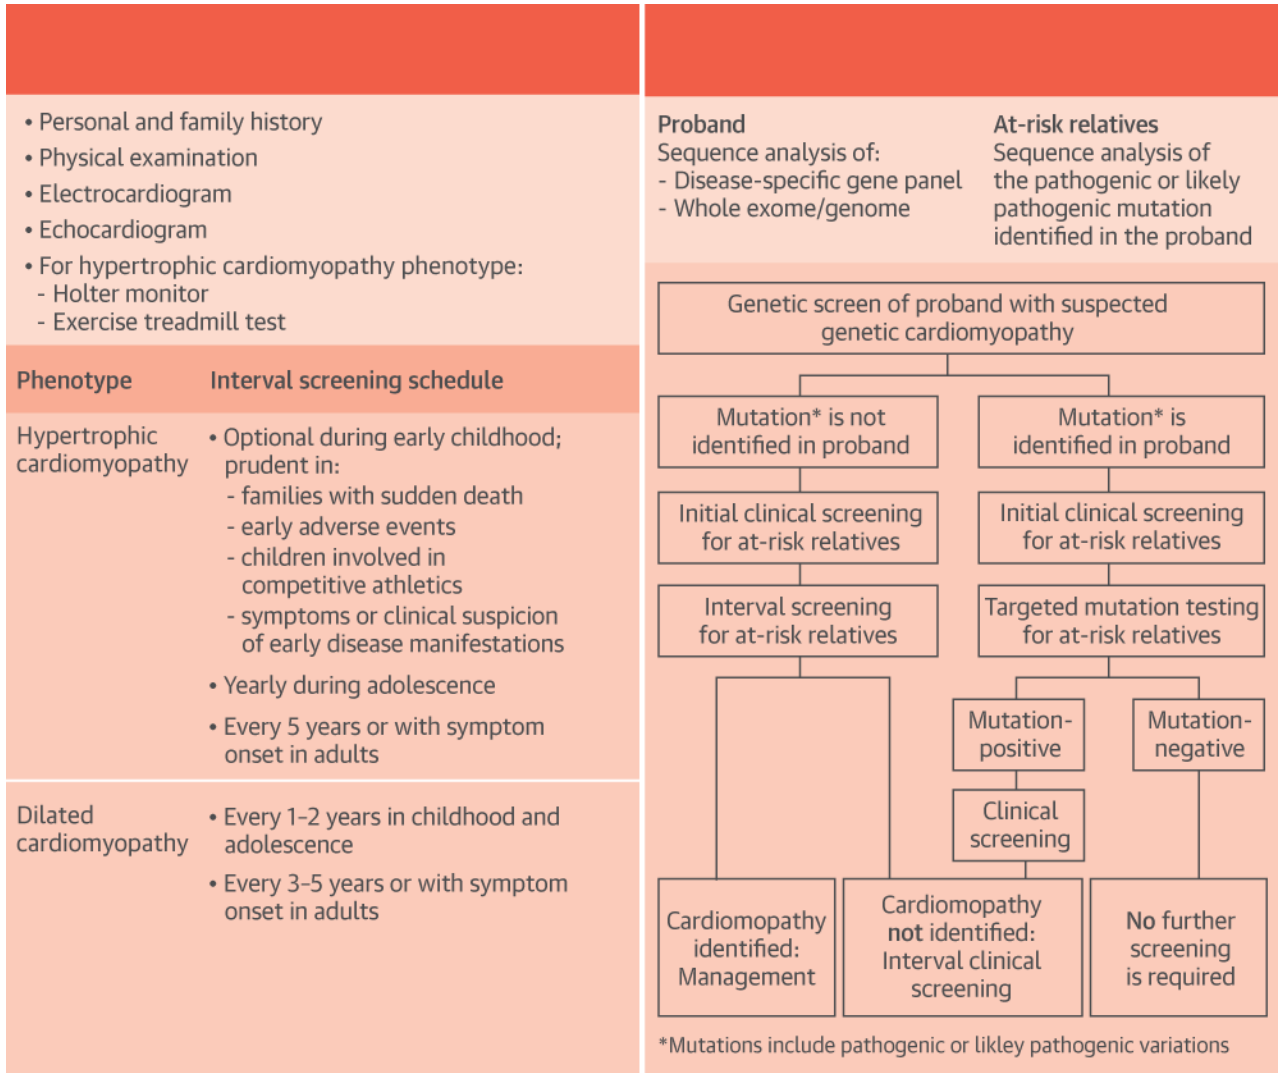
• Personal and family history
• Physical examination
• Electrocardiogram
• Echocardiogram
• For hypertrophic cardiomyopathy phenotype:
 - Holter monitor
 - Exercise treadmill test

| Phenotype | Interval screening schedule |
|---|---|
| Hypertrophic cardiomyopathy | • Optional during early childhood; prudent in: - families with sudden death - early adverse events - children involved in competitive athletics - symptoms or clinical suspicion of early disease manifestations • Yearly during adolescence • Every 5 years or with symptom onset in adults |
| Dilated cardiomyopathy | • Every 1–2 years in childhood and adolescence • Every 3–5 years or with symptom onset in adults |

Proband
Sequence analysis of:
- Disease-specific gene panel
- Whole exome/genome

At-risk relatives
Sequence analysis of the pathogenic or likely pathogenic mutation identified in the proband

Genetic screen of proband with suspected genetic cardiomyopathy

Mutation* is not identified in proband

Mutation* is identified in proband

Initial clinical screening for at-risk relatives

Initial clinical screening for at-risk relatives

Interval screening for at-risk relatives

Targeted mutation testing for at-risk relatives

Mutation-positive

Mutation-negative

Clinical screening

Cardiomopathy identified: Management

Cardiomopathy not identified: Interval clinical screening

No further screening is required

*Mutations include pathogenic or likley pathogenic variations